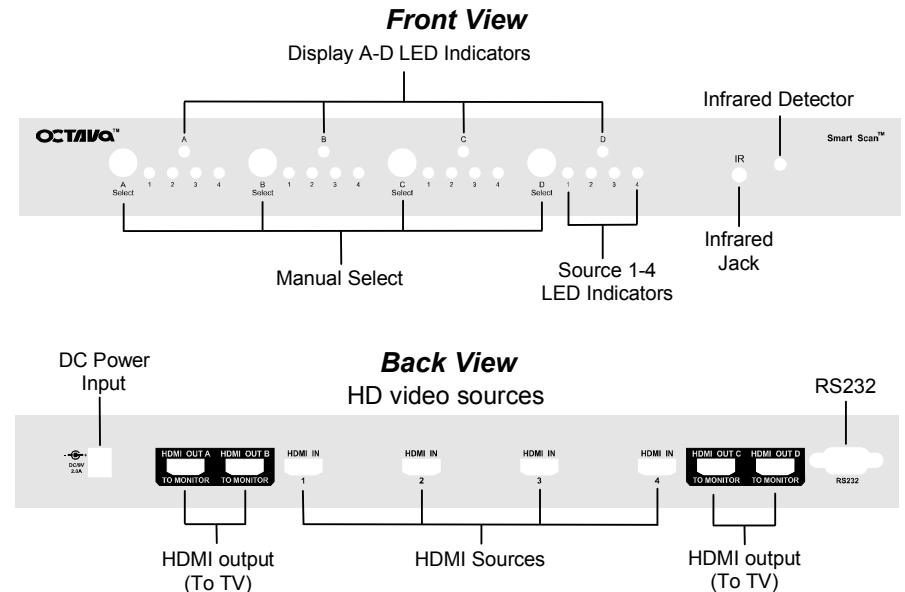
Front View

Display A-D LED Indicators

Infrared Detector

OCTAVA™

Smart Scan™

A

B

C

D

IR

A Select

1 2 3 4

B Select

1 2 3 4

C Select

1 2 3 4

D Select

1 2 3 4

Manual Select

Source 1-4 LED Indicators

Infrared Jack

DC Power Input

Back View

HD video sources

RS232

DC5V 2.0A

HDMI OUT A TO MONITOR

HDMI OUT B TO MONITOR

HDMI IN 1

HDMI IN 2

HDMI IN 3

HDMI IN 4

HDMI OUT C TO MONITOR

HDMI OUT D TO MONITOR

RS232

HDMI output (To TV)

HDMI Sources

HDMI output (To TV)